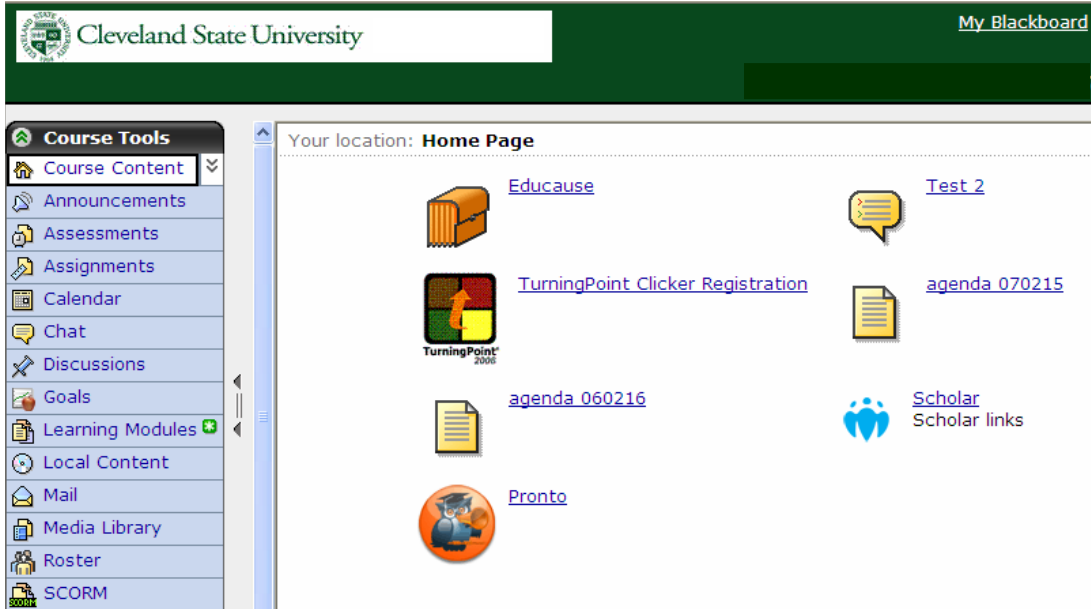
Cleveland State University

My Blackboard

Course Tools
Course Content
Announcements
Assessments
Assignments
Calendar
Chat
Discussions
Goals
Learning Modules
Local Content
Mail
Media Library
Roster
SCORM

Your location: Home Page

Educause

Test 2

TurningPoint Clicker Registration

TurningPoint 2006

agenda 070215

agenda 060216

Scholar
Scholar links

Pronto